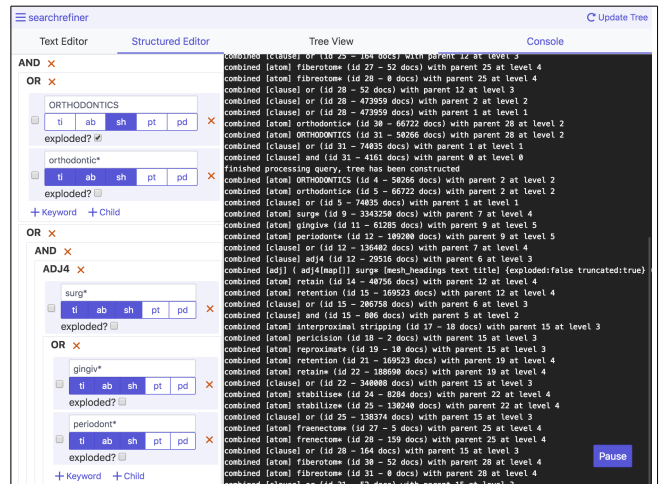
searchrefiner
Update Tree

Text Editor
Structured Editor
Tree View
Console

AND ×
OR ×
ORTHODONTICS
ti ab sh pt pd ×
exploded?
orthodontic*
ti ab sh pt pd ×
exploded?
+ Keyword + Child
OR ×
AND ×
ADJ4 ×
surg*
ti ab sh pt pd ×
exploded?
OR ×
gingiv*
ti ab sh pt pd ×
exploded?
periodont*
ti ab sh pt pd ×
exploded?
+ Keyword + Child

combined [clause] or (id 25 - 164 docs) with parent 12 at level 3
combined [atom] fiberotom* (id 27 - 52 docs) with parent 25 at level 4
combined [atom] fibreotom* (id 28 - 0 docs) with parent 25 at level 4
combined [clause] or (id 28 - 52 docs) with parent 12 at level 3
combined [clause] or (id 28 - 473959 docs) with parent 2 at level 2
combined [clause] or (id 28 - 473959 docs) with parent 1 at level 1
combined [atom] orthodontic* (id 30 - 66722 docs) with parent 28 at level 2
combined [atom] ORTHODONTICS (id 31 - 50266 docs) with parent 28 at level 2
combined [clause] or (id 31 - 74035 docs) with parent 1 at level 1
combined [clause] and (id 31 - 4161 docs) with parent 0 at level 0
finished processing query, tree has been constructed
combined [atom] ORTHODONTICS (id 4 - 50266 docs) with parent 2 at level 2
combined [atom] orthodontic* (id 5 - 66722 docs) with parent 2 at level 2
combined [clause] or (id 5 - 74035 docs) with parent 1 at level 1
combined [atom] surg* (id 9 - 3343250 docs) with parent 7 at level 4
combined [atom] gingiv* (id 11 - 61285 docs) with parent 9 at level 5
combined [atom] periodont* (id 12 - 109200 docs) with parent 9 at level 5
combined [clause] or (id 12 - 136402 docs) with parent 7 at level 4
combined [clause] adj4 (id 12 - 29516 docs) with parent 6 at level 3
combined [adj] ( adj4[map[]] surg* [mesh_headings text title] {exploded:false truncated:true}
combined [atom] retain (id 14 - 40756 docs) with parent 12 at level 4
combined [atom] retention (id 15 - 169523 docs) with parent 12 at level 4
combined [clause] or (id 15 - 206758 docs) with parent 6 at level 3
combined [clause] and (id 15 - 806 docs) with parent 5 at level 2
combined [atom] interproximal stripping (id 17 - 18 docs) with parent 15 at level 3
combined [atom] pericision (id 18 - 2 docs) with parent 15 at level 3
combined [atom] reproximat* (id 19 - 10 docs) with parent 15 at level 3
combined [atom] retention (id 21 - 169523 docs) with parent 19 at level 4
combined [atom] retain* (id 22 - 188690 docs) with parent 19 at level 4
combined [clause] or (id 22 - 340008 docs) with parent 15 at level 3
combined [atom] stabilise* (id 24 - 8284 docs) with parent 22 at level 4
combined [atom] stabilize* (id 25 - 130240 docs) with parent 22 at level 4
combined [clause] or (id 25 - 138374 docs) with parent 15 at level 3
combined [atom] fraenectom* (id 27 - 5 docs) with parent 25 at level 4
combined [atom] frenectom* (id 28 - 159 docs) with parent 25 at level 4
combined [clause] or (id 28 - 164 docs) with parent 15 at level 3
combined [atom] fiberotom* (id 30 - 52 docs) with parent 28 at level 4
combined [atom] fibreotom* (id 31 - 0 docs) with parent 28 at level 4
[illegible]
Pause